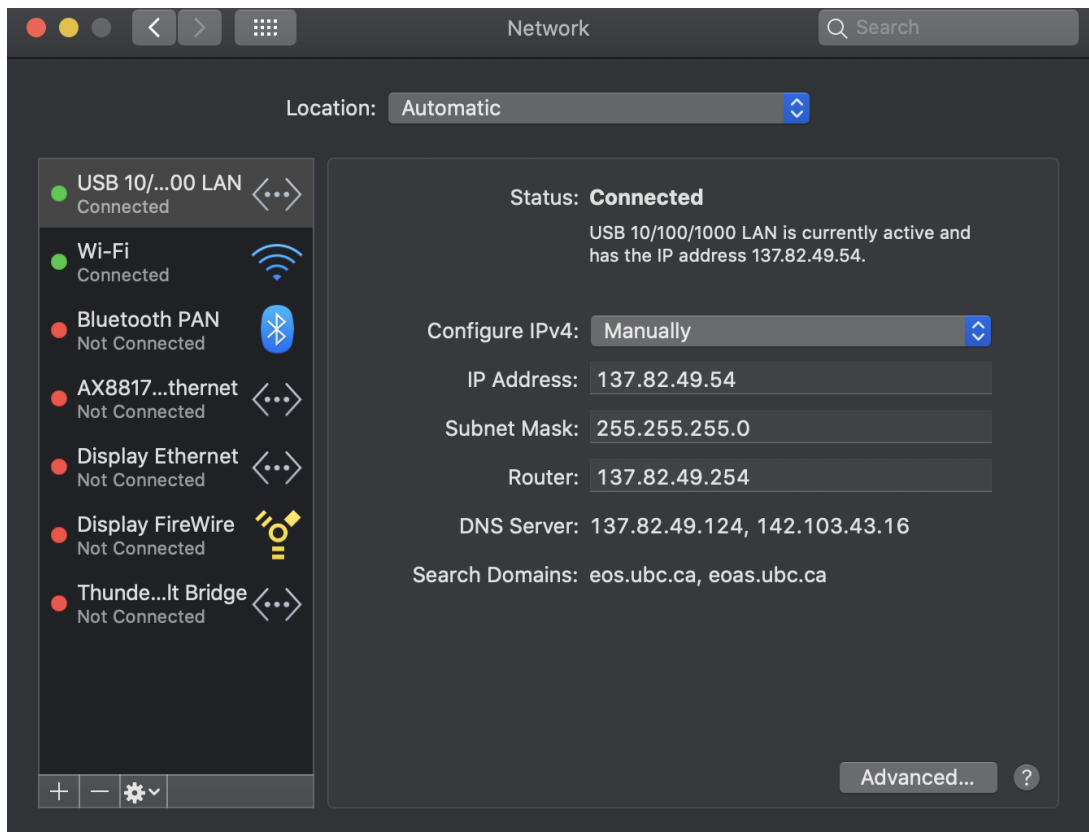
Network

Search

Location: Automatic

USB 10/...00 LAN
Connected

Wi-Fi
Connected

Bluetooth PAN
Not Connected

AX8817...thernet
Not Connected

Display Ethernet
Not Connected

Display FireWire
Not Connected

Thunde...lt Bridge
Not Connected

+ −

Status: Connected

USB 10/100/1000 LAN is currently active and has the IP address 137.82.49.54.

Configure IPv4: Manually

IP Address: 137.82.49.54

Subnet Mask: 255.255.255.0

Router: 137.82.49.254

DNS Server: 137.82.49.124, 142.103.43.16

Search Domains: eos.ubc.ca, eoas.ubc.ca

Advanced...

?